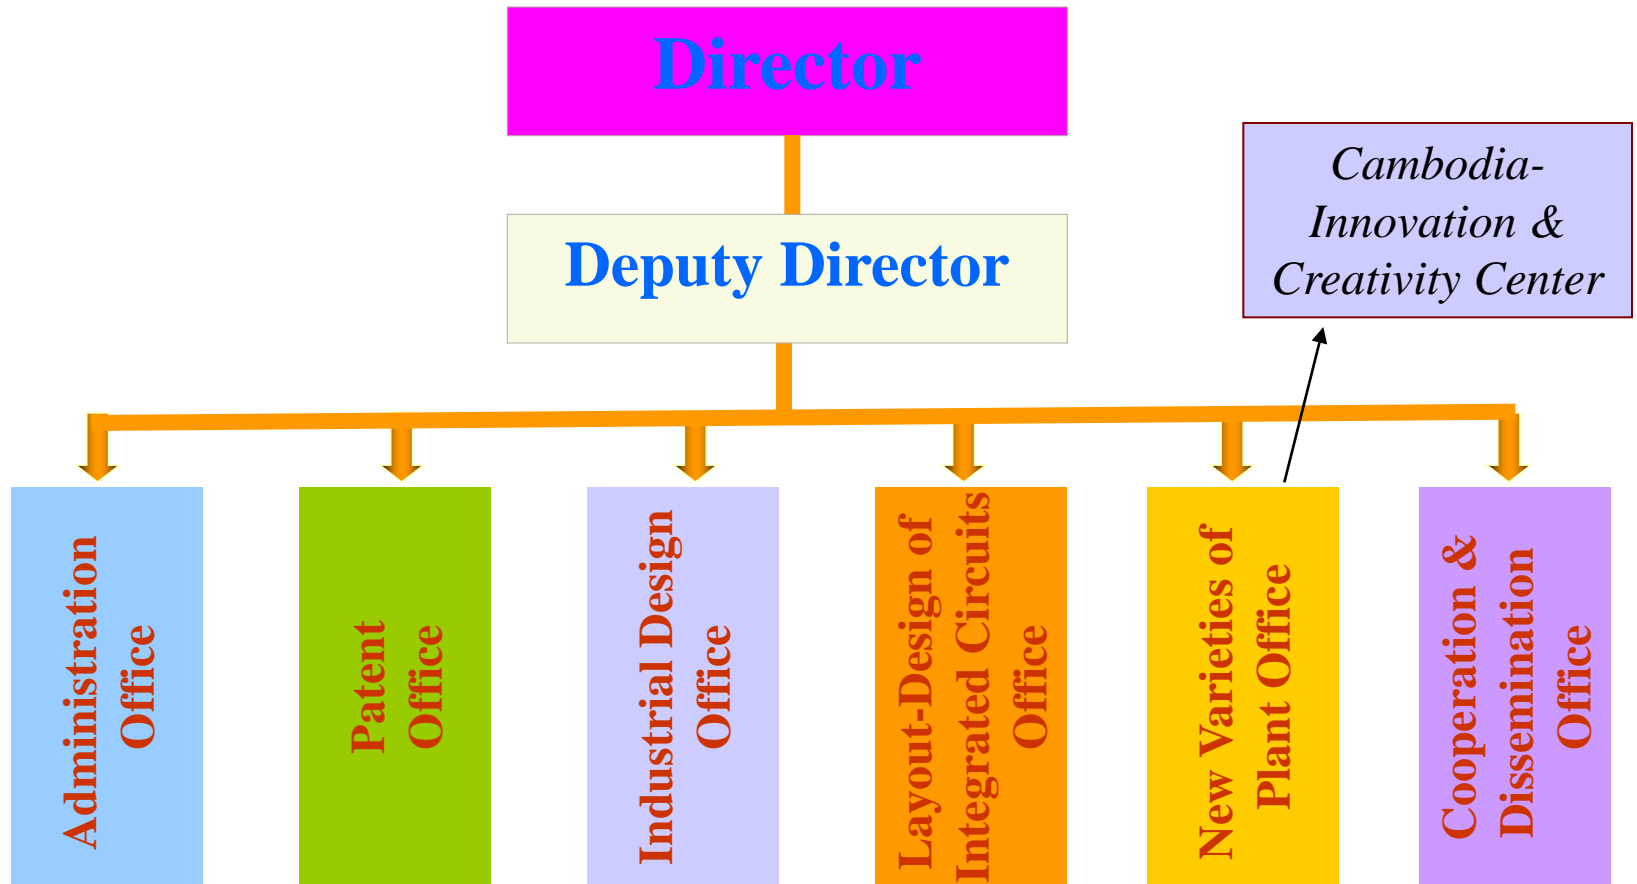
Director

Deputy Director

Cambodia-Innovation & Creativity Center

Administration Office

Patent Office

Industrial Design Office

Layout-Design of Integrated Circuits Office

New Varieties of Plant Office

Cooperation & Dissemination Office